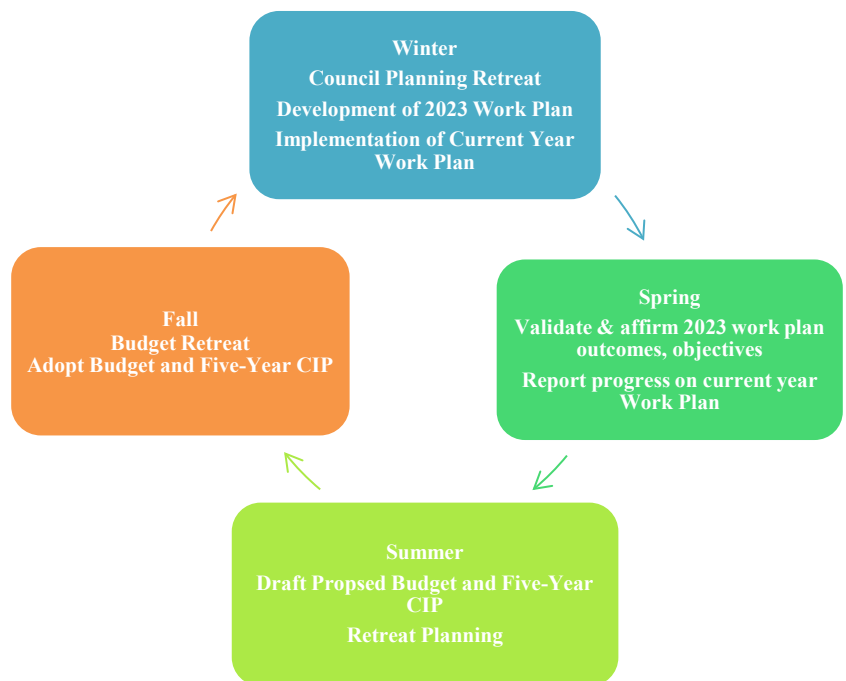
Winter
Council Planning Retreat
Development of 2023 Work Plan
Implementation of Current Year Work Plan

Spring
Validate & affirm 2023 work plan outcomes, objectives
Report progress on current year Work Plan

Summer
Draft Propsed Budget and Five-Year CIP
Retreat Planning

Fall
Budget Retreat
Adopt Budget and Five-Year CIP